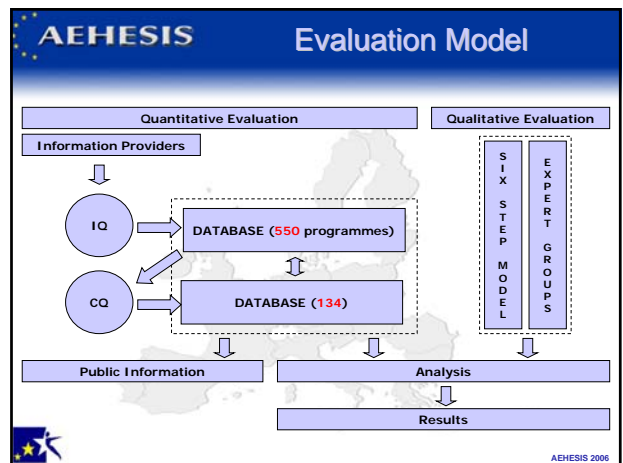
AEHESIS

Evaluation Model

Quantitative Evaluation

Qualitative Evaluation

Information Providers

IQ

DATABASE (550 programmes)

CQ

DATABASE (134)

SIX STEP MODEL

EXPERT GROUPS

Public Information

Analysis

Results

AEHESIS 2006